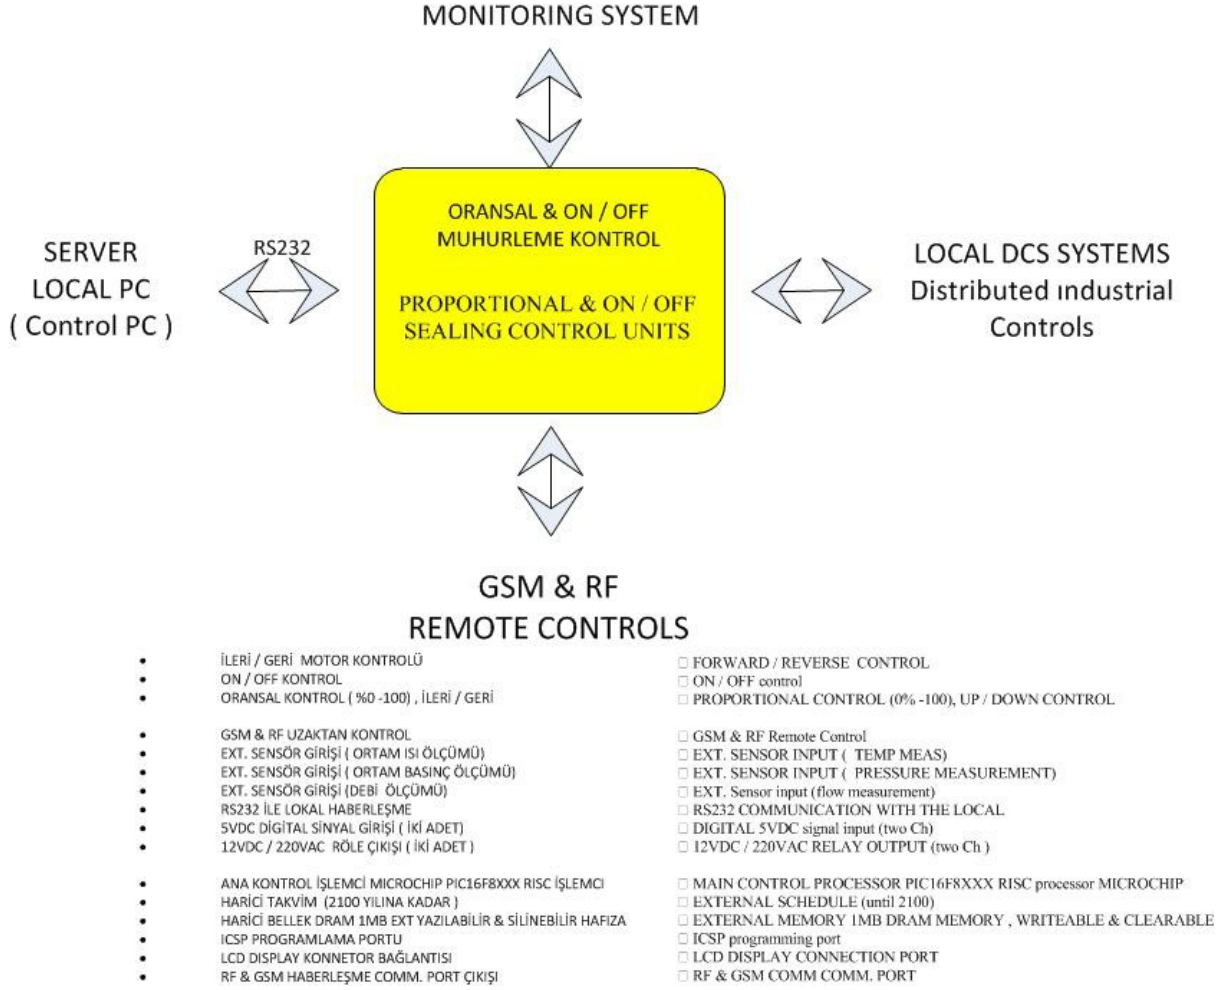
MONITORING SYSTEM

SERVER
LOCAL PC
( Control PC )

RS232

ORANSAL & ON / OFF
MUHURLEME KONTROL

PROPORTIONAL & ON / OFF
SEALING CONTROL UNITS

LOCAL DCS SYSTEMS
Distributed ındustrial
Controls

GSM & RF
REMOTE CONTROLS

- İLERİ / GERİ MOTOR KONTROLÜ
- ON / OFF KONTROL
- ORANSAL KONTROL ( %0 -100) , İLERİ / GERİ

- GSM & RF UZAKTAN KONTROL
- EXT. SENSÖR GİRİŞİ ( ORTAM ISI ÖLÇÜMÜ)
- EXT. SENSÖR GİRİŞİ ( ORTAM BASINÇ ÖLÇÜMÜ)
- EXT. SENSÖR GİRİŞİ (DEBİ ÖLÇÜMÜ)
- RS232 İLE LOKAL HABERLEŞME
- 5VDC DİGİTAL SİNYAL GİRİŞİ ( İKİ ADET)
- 12VDC / 220VAC RÖLE ÇIKIŞI ( İKİ ADET )

- ANA KONTROL İŞLEMCİ MICROCHIP PIC16F8XXX RISC İŞLEMCI
- HARİCİ TAKVİM (2100 YILINA KADAR )
- HARİCİ BELLEK DRAM 1MB EXT YAZILABİLİR & SİLİNEBİLİR HAFIZA
- ICSP PROGRAMLAMA PORTU
- LCD DISPLAY KONNETOR BAĞLANTISI
- RF & GSM HABERLEŞME COMM. PORT ÇIKIŞI

□ FORWARD / REVERSE CONTROL
□ ON / OFF control
□ PROPORTIONAL CONTROL (0% -100), UP / DOWN CONTROL

□ GSM & RF Remote Control
□ EXT. SENSOR INPUT ( TEMP MEAS)
□ EXT. SENSOR INPUT ( PRESSURE MEASUREMENT)
□ EXT. Sensor input (flow measurement)
□ RS232 COMMUNICATION WITH THE LOCAL
□ DIGITAL 5VDC signal input (two Ch)
□ 12VDC / 220VAC RELAY OUTPUT (two Ch )

□ MAIN CONTROL PROCESSOR PIC16F8XXX RISC processor MICROCHIP
□ EXTERNAL SCHEDULE (until 2100)
□ EXTERNAL MEMORY 1MB DRAM MEMORY , WRITEABLE & CLEARABLE
□ ICSP programming port
□ LCD DISPLAY CONNECTION PORT
□ RF & GSM COMM COMM. PORT